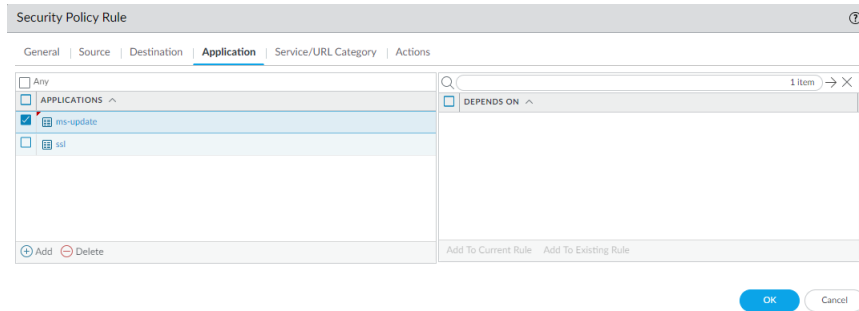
Security Policy Rule

General | Source | Destination | Application | Service/URL Category | Actions

Any

| APPLICATIONS |
|---|
| ms-update |
| ssl |

Add Delete

1 item

| DEPENDS ON |
|---|

Add To Current Rule Add To Existing Rule

OK Cancel